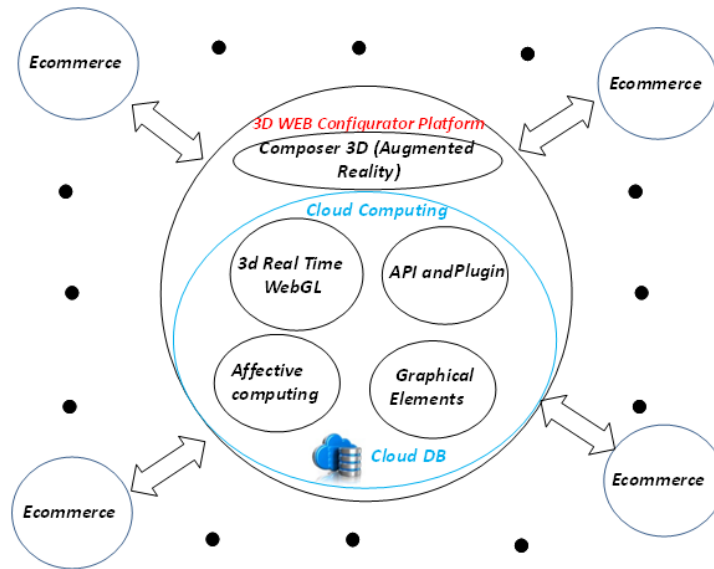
Ecommerce

Ecommerce

3D WEB Configurator Platform

Composer 3D (Augmented Reality)

Cloud Computing

3d Real Time WebGL

API andPlugin

Affective computing

Graphical Elements

Cloud DB

Ecommerce

Ecommerce